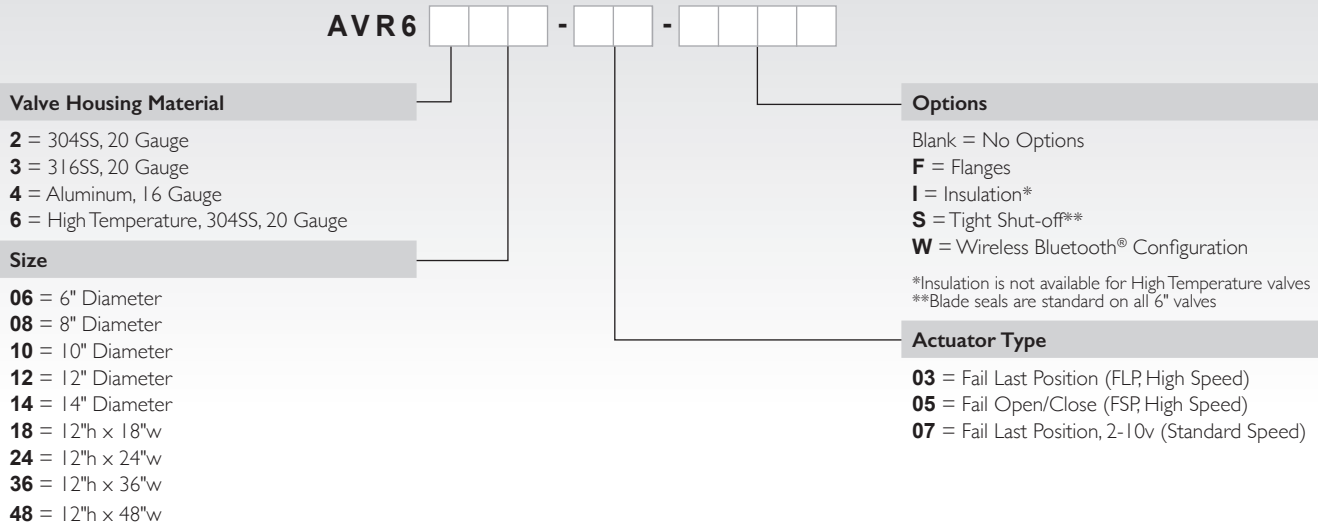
AVR6 [ ] [ ] [ ] - [ ] [ ] - [ ] [ ] [ ] [ ]

Valve Housing Material

**2** = 304SS, 20 Gauge
**3** = 316SS, 20 Gauge
**4** = Aluminum, 16 Gauge
**6** = High Temperature, 304SS, 20 Gauge

Size

**06** = 6" Diameter
**08** = 8" Diameter
**10** = 10" Diameter
**12** = 12" Diameter
**14** = 14" Diameter
**18** = 12"h x 18"w
**24** = 12"h x 24"w
**36** = 12"h x 36"w
**48** = 12"h x 48"w

Options

Blank = No Options
**F** = Flanges
**I** = Insulation*
**S** = Tight Shut-off**
**W** = Wireless Bluetooth® Configuration

*Insulation is not available for High Temperature valves
**Blade seals are standard on all 6" valves

Actuator Type

**03** = Fail Last Position (FLP, High Speed)
**05** = Fail Open/Close (FSP, High Speed)
**07** = Fail Last Position, 2-10v (Standard Speed)